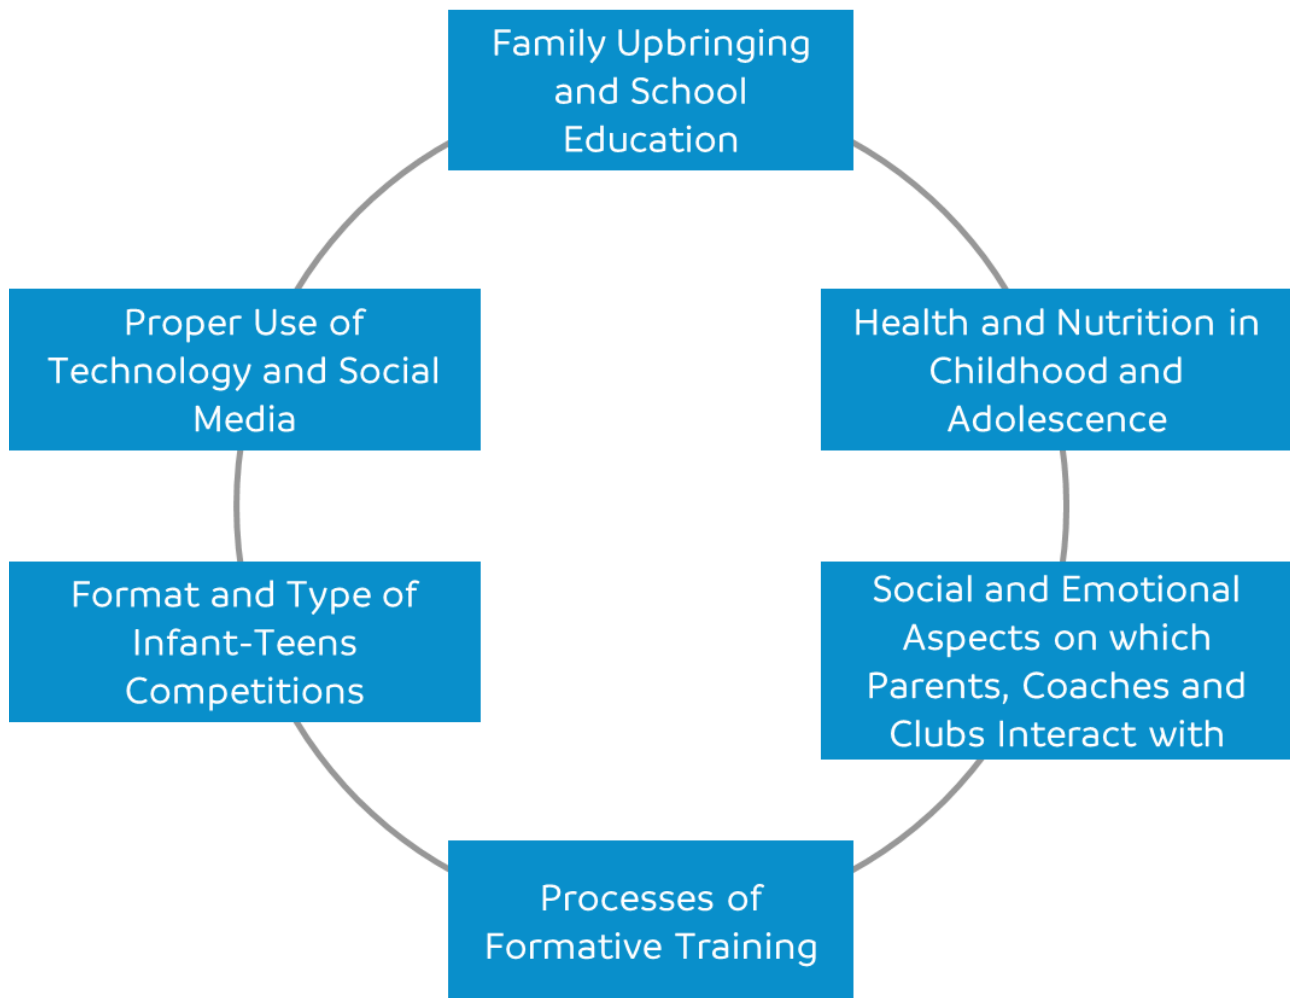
Family Upbringing and School Education

Health and Nutrition in Childhood and Adolescence

Social and Emotional Aspects on which Parents, Coaches and Clubs Interact with

Processes of Formative Training

Format and Type of Infant-Teens Competitions

Proper Use of Technology and Social Media